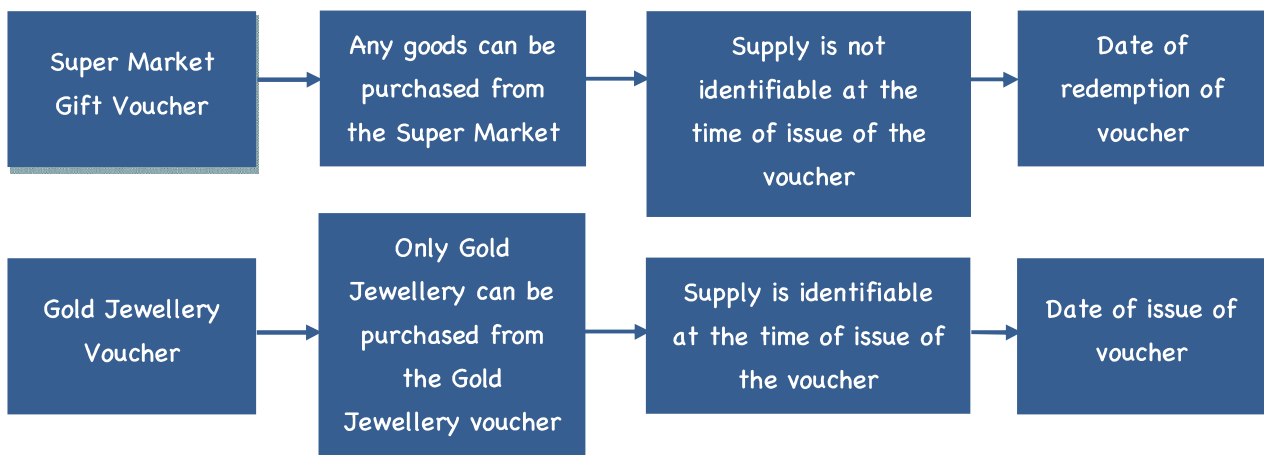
Super Market Gift Voucher

Any goods can be purchased from the Super Market

Supply is not identifiable at the time of issue of the voucher

Date of redemption of voucher

Gold Jewellery Voucher

Only Gold Jewellery can be purchased from the Gold Jewellery voucher

Supply is identifiable at the time of issue of the voucher

Date of issue of voucher